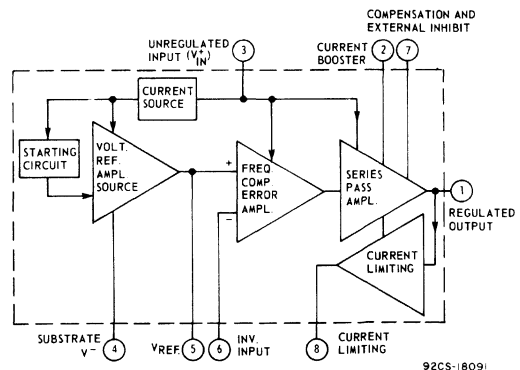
COMPENSATION AND EXTERNAL INHIBIT

UNREGULATED INPUT ($V_{IN}^{+}$)

3

CURRENT BOOSTER

2

7

CURRENT SOURCE

STARTING CIRCUIT

VOLT. REF. AMPL. SOURCE

+

FREQ COMP ERROR AMPL.

−

SERIES PASS AMPL.

1

REGULATED OUTPUT

CURRENT LIMITING

SUBSTRATE $V^{-}$

4

$V_{REF.}$

5

6

INV. INPUT

8

CURRENT LIMITING

92CS-18091